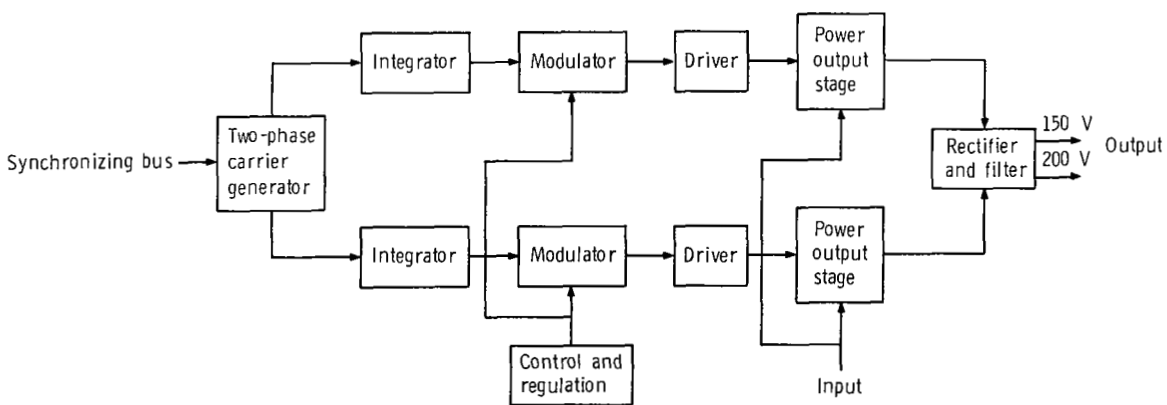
Integrator
Modulator
Driver
Power output stage
Synchronizing bus
Two-phase carrier generator
Rectifier and filter
150 V
200 V
Output
Integrator
Modulator
Driver
Power output stage
Control and regulation
Input